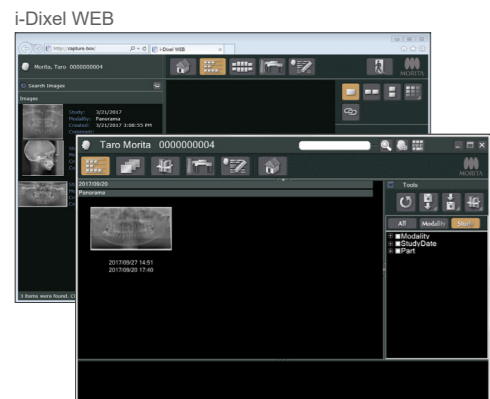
i-Dixel WEB

http://capture-box/
i-Dixel WEB
Morita, Taro 0000000004
Search Images
Images
Study: 3/21/2017
Modality: Panorama
Created: 3/21/2017 3:06:55 PM
Comment:
3 items were found.
MORITA

Taro Morita 0000000004
MORITA
2017/09/20
Panorama
2017/09/27 14:51
2017/09/20 17:40
Tools
All
Modality
Staff
Modality
StudyDate
Part